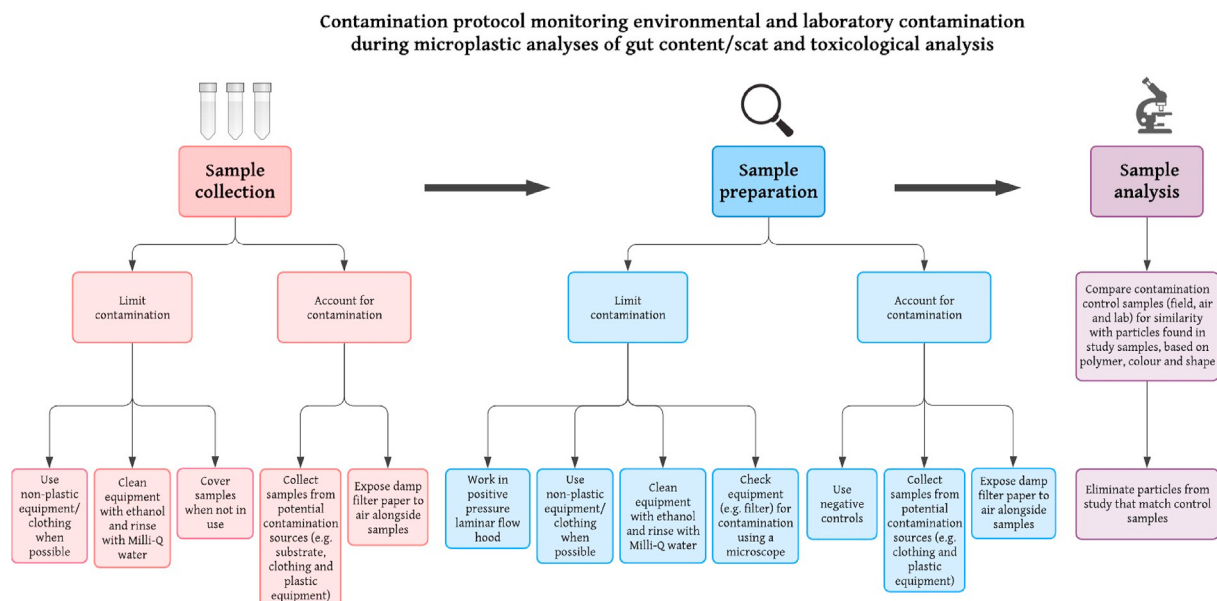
Contamination protocol monitoring environmental and laboratory contamination during microplastic analyses of gut content/scat and toxicological analysis

Sample collection

Limit contamination

Account for contamination

Use non-plastic equipment/ clothing when possible

Clean equipment with ethanol and rinse with Milli-Q water

Cover samples when not in use

Collect samples from potential contamination sources (e.g. substrate, clothing and plastic equipment)

Expose damp filter paper to air alongside samples

Sample preparation

Limit contamination

Account for contamination

Work in positive pressure laminar flow hood

Use non-plastic equipment/ clothing when possible

Clean equipment with ethanol and rinse with Milli-Q water

Check equipment (e.g. filter) for contamination using a microscope

Use negative controls

Collect samples from potential contamination sources (e.g. clothing and plastic equipment)

Expose damp filter paper to air alongside samples

Sample analysis

Compare contamination control samples (field, air and lab) for similarity with particles found in study samples, based on polymer, colour and shape

Eliminate particles from study that match control samples